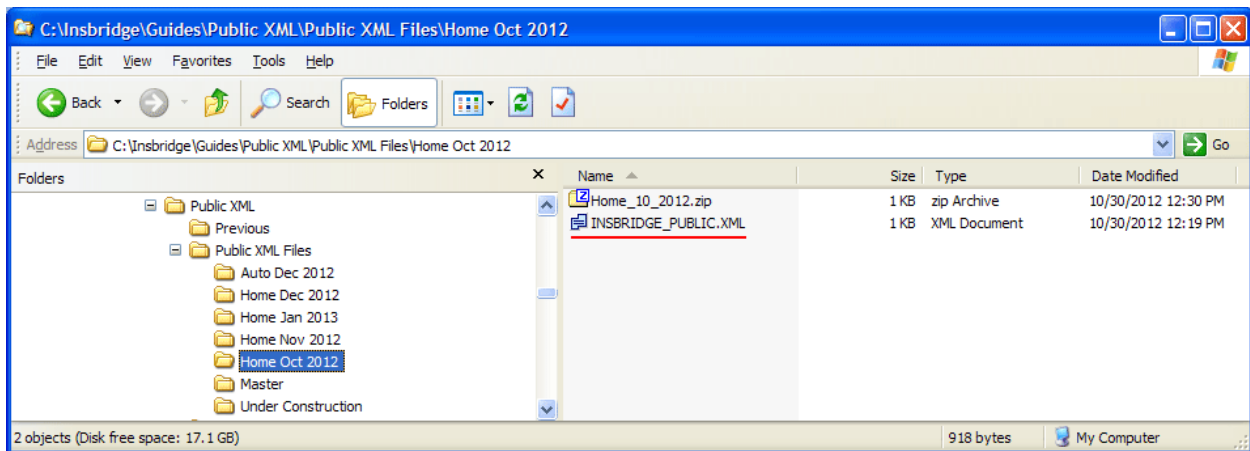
C:\Insbridge\Guides\Public XML\Public XML Files\Home Oct 2012

File Edit View Favorites Tools Help

Back Search Folders

Address C:\Insbridge\Guides\Public XML\Public XML Files\Home Oct 2012 Go

Folders ×

Public XML
Previous
Public XML Files
Auto Dec 2012
Home Dec 2012
Home Jan 2013
Home Nov 2012
Home Oct 2012
Master
Under Construction

| Name | Size | Type | Date Modified |
|---|---|---|---|
| Home_10_2012.zip | 1 KB | zip Archive | 10/30/2012 12:30 PM |
| INSBRIDGE_PUBLIC.XML | 1 KB | XML Document | 10/30/2012 12:19 PM |

2 objects (Disk free space: 17.1 GB) 918 bytes My Computer